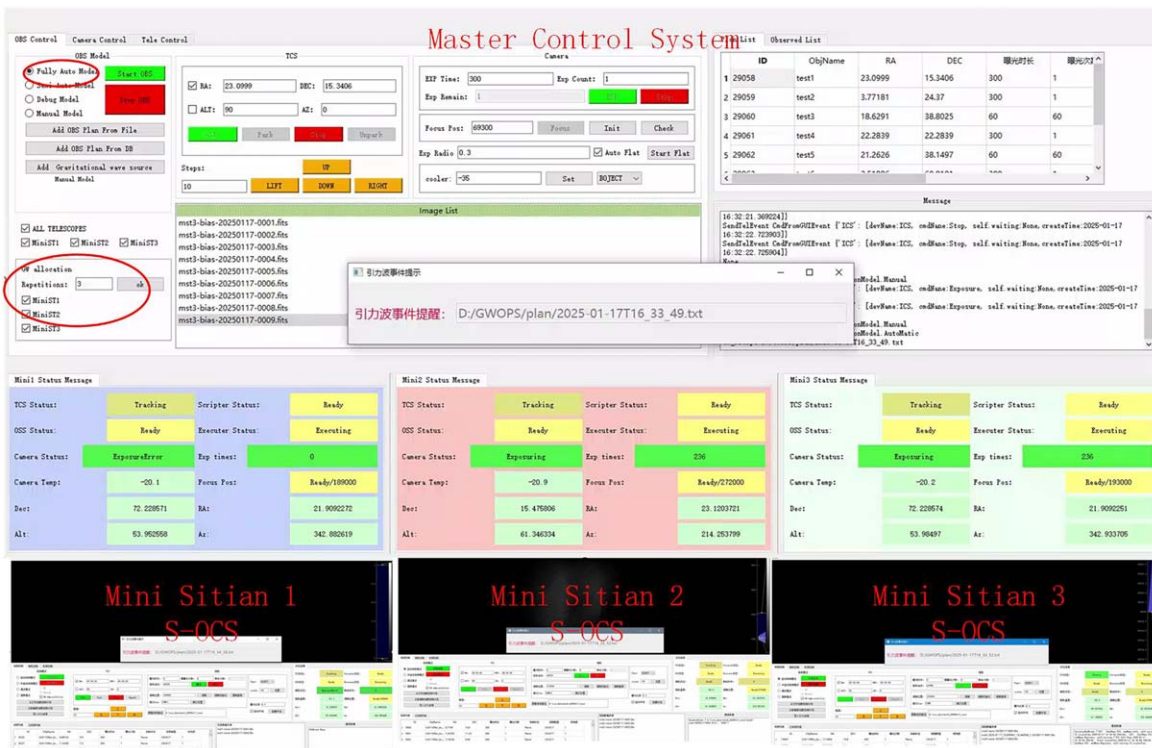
Master Control System

OBS Control | Camera Control | Tele Control

OBS Model
Fully Auto Model
Semi Auto Model
Debug Model
Manual Model
Start OBS
Stop OBS
Add OBS Plan From File
Add OBS Plan From DB
Add Gravitational wave source
Manual Model

TCS
RA: 23.0999 DEC: 15.3406
ALT: 90 AZ: 0
Park Stop Unpark
Steps:
10
UP
LEFT DOWN RIGHT

Camera
EXP Time: 300 Exp Count: 1
Exp Remain: 1
Focus Pos: 69300 Focus Init Check
Exp Radio 0.3 Auto Flat Start Flat
cooler: -35 Set OBJECT

List | Observed List

| | ID | ObjName | RA | DEC | 曝光时长 | 曝光次 |
|---|---|---|---|---|---|---|
| 1 | 29058 | test1 | 23.0999 | 15.3406 | 300 | 1 |
| 2 | 29059 | test2 | 3.77181 | 24.37 | 300 | 1 |
| 3 | 29060 | test3 | 18.6291 | 38.8025 | 60 | 60 |
| 4 | 29061 | test4 | 22.2839 | 22.2839 | 300 | 1 |
| 5 | 29062 | test5 | 21.2626 | 38.1497 | 60 | 60 |

Message
16:32:21.369224]]
SendTelEvent CmdFromGUIEvent ['ICS': [devName:ICS, cmdName:Stop, self.waiting:None, createTime:2025-01-17 16:32:22.723903]]
SendTelEvent CmdFromGUIEvent ['ICS': [devName:ICS, cmdName:Stop, self.waiting:None, createTime:2025-01-17 16:32:22.725904]]
None
...onModel.Manual
... [devName:ICS, cmdName:Exposure, self.waiting:None, createTime:2025-01-17
... [devName:ICS, cmdName:Exposure, self.waiting:None, createTime:2025-01-17
...onModel.Manual
...onModel.AutoMatic
...16_33_49.txt

ALL TELESCOPES
MiniST1 MiniST2 MiniST3
GW allocation
Repetitions: 3 ok
MiniST1
MiniST2
MiniST3

Image List
mst3-bias-20250117-0001.fits
mst3-bias-20250117-0002.fits
mst3-bias-20250117-0003.fits
mst3-bias-20250117-0004.fits
mst3-bias-20250117-0005.fits
mst3-bias-20250117-0006.fits
mst3-bias-20250117-0007.fits
mst3-bias-20250117-0008.fits
mst3-bias-20250117-0009.fits

引力波事件提示
引力波事件提醒: D:/GWOPS/plan/2025-01-17T16_33_49.txt

Mini1 Status Message
TCS Status: Tracking | Scripter Status: Ready
OSS Status: Ready | Executer Status: Executing
Camera Status: ExposureError | Exp times: 0
Camera Temp: -20.1 | Focus Pos: Ready/189000
Dec: 72.228571 | RA: 21.9092272
Alt: 53.952558 | Az: 342.882619

Mini2 Status Message
TCS Status: Tracking | Scripter Status: Ready
OSS Status: Ready | Executer Status: Executing
Camera Status: Exposuring | Exp times: 236
Camera Temp: -20.9 | Focus Pos: Ready/272000
Dec: 15.475806 | RA: 23.1203721
Alt: 61.346334 | Az: 214.253799

Mini3 Status Message
TCS Status: Tracking | Scripter Status: Ready
OSS Status: Ready | Executer Status: Executing
Camera Status: Exposuring | Exp times: 236
Camera Temp: -20.2 | Focus Pos: Ready/193000
Dec: 72.228574 | RA: 21.9092251
Alt: 53.98497 | Az: 342.933705

Mini Sitian 1
S-OCS

Mini Sitian 2
S-OCS

Mini Sitian 3
S-OCS